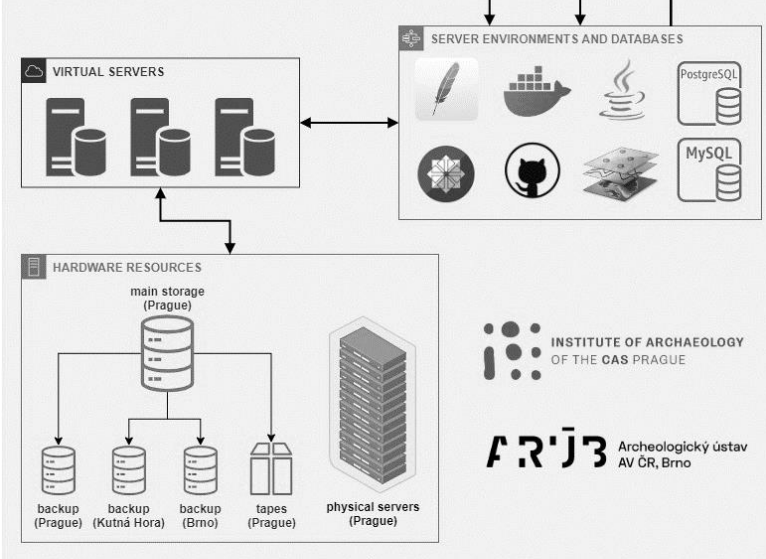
SERVER ENVIRONMENTS AND DATABASES

PostgreSQL

MySQL

VIRTUAL SERVERS

HARDWARE RESOURCES

main storage (Prague)

backup (Prague)

backup (Kutná Hora)

backup (Brno)

tapes (Prague)

physical servers (Prague)

INSTITUTE OF ARCHAEOLOGY OF THE CAS PRAGUE

ARÚB

Archeologický ústav AV ČR, Brno